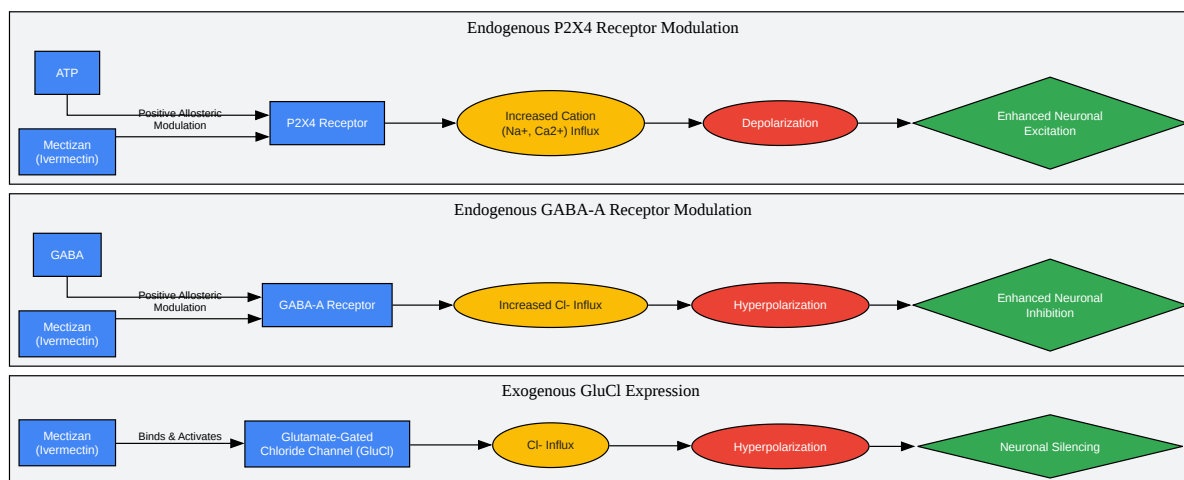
Endogenous P2X4 Receptor Modulation

ATP

Positive Allosteric Modulation

Mectizan (Ivermectin)

P2X4 Receptor

Increased Cation (Na+, Ca2+) Influx

Depolarization

Enhanced Neuronal Excitation

Endogenous GABA-A Receptor Modulation

GABA

Positive Allosteric Modulation

Mectizan (Ivermectin)

GABA-A Receptor

Increased Cl- Influx

Hyperpolarization

Enhanced Neuronal Inhibition

Exogenous GluCl Expression

Mectizan (Ivermectin)

Binds & Activates

Glutamate-Gated Chloride Channel (GluCl)

Cl- Influx

Hyperpolarization

Neuronal Silencing